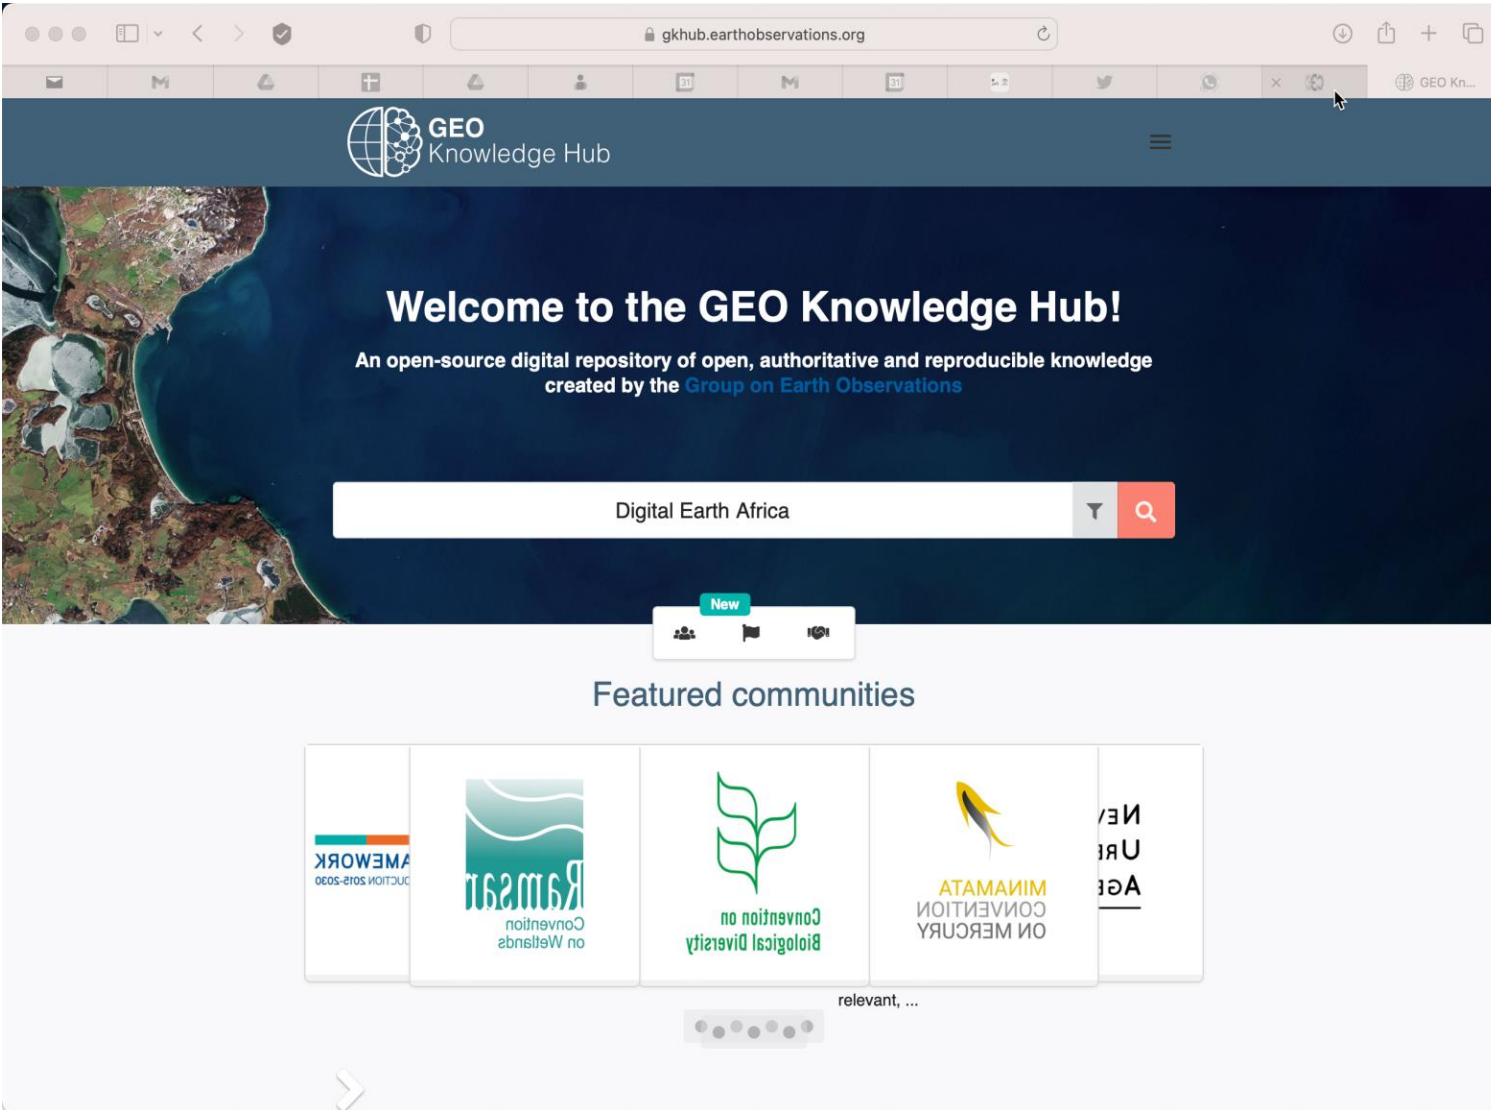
gkhub.earthobservations.org

GEO Kn...

GEO
Knowledge Hub

Welcome to the GEO Knowledge Hub!

An open-source digital repository of open, authoritative and reproducible knowledge created by the Group on Earth Observations

Digital Earth Africa

New

Featured communities

AMEWORK
UCTION 2015-2030

Ramsar
Convention
on Wetlands

Convention on
Biological Diversity

MINAMATA
CONVENTION
ON MERCURY

NEW
URBAN
AGE

relevant, ...